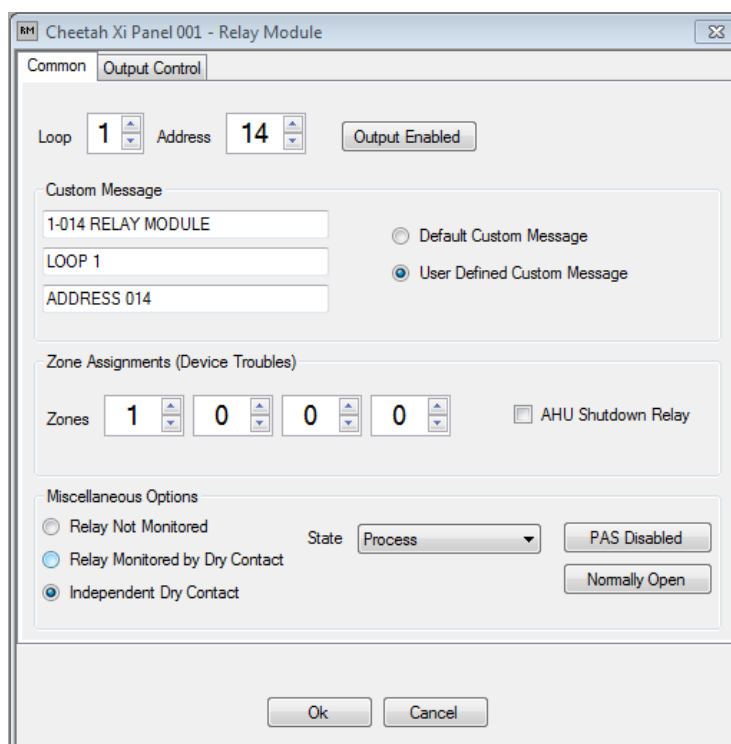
RM Cheetah Xi Panel 001 - Relay Module

Common | Output Control

Loop 1 Address 14 Output Enabled

Custom Message

1-014 RELAY MODULE

LOOP 1

ADDRESS 014

Default Custom Message

User Defined Custom Message

Zone Assignments (Device Troubles)

Zones 1 0 0 0

AHU Shutdown Relay

Miscellaneous Options

Relay Not Monitored

Relay Monitored by Dry Contact

Independent Dry Contact

State Process

PAS Disabled

Normally Open

Ok Cancel